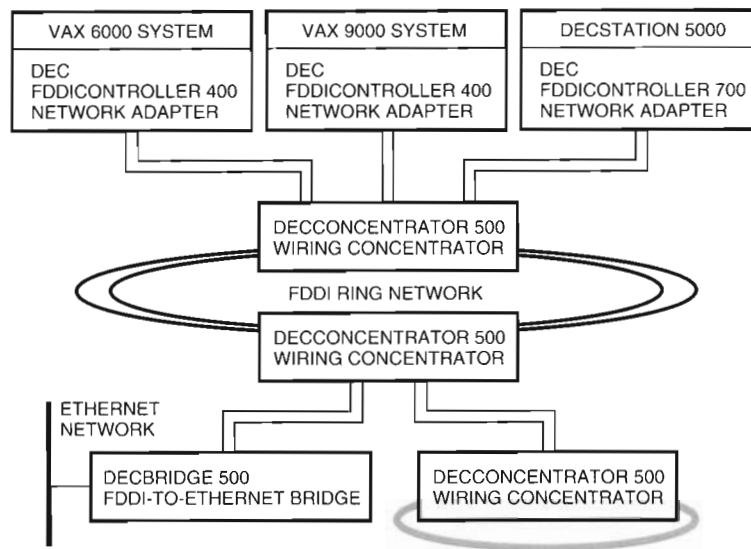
VAX 6000 SYSTEM

DEC
FDDICONTROLLER 400
NETWORK ADAPTER

VAX 9000 SYSTEM

DEC
FDDICONTROLLER 400
NETWORK ADAPTER

DECSTATION 5000

DEC
FDDICONTROLLER 700
NETWORK ADAPTER

DECCONCENTRATOR 500
WIRING CONCENTRATOR

FDDI RING NETWORK

DECCONCENTRATOR 500
WIRING CONCENTRATOR

ETHERNET
NETWORK

DECBRIDGE 500
FDDI-TO-ETHERNET BRIDGE

DECCONCENTRATOR 500
WIRING CONCENTRATOR